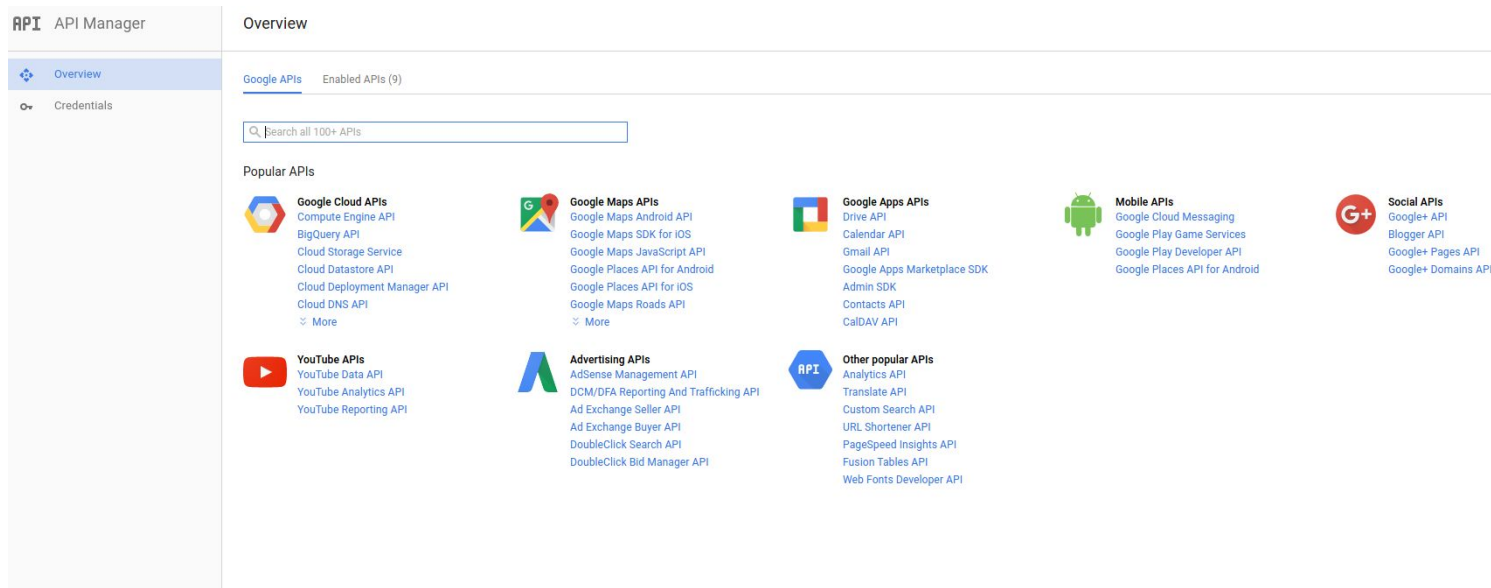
API API Manager

Overview

Credentials

Overview

Google APIs Enabled APIs (9)

Search all 100+ APIs

Popular APIs

Google Cloud APIs
Compute Engine API
BigQuery API
Cloud Storage Service
Cloud Datastore API
Cloud Deployment Manager API
Cloud DNS API
More

Google Maps APIs
Google Maps Android API
Google Maps SDK for iOS
Google Maps JavaScript API
Google Places API for Android
Google Places API for iOS
Google Maps Roads API
More

Google Apps APIs
Drive API
Calendar API
Gmail API
Google Apps Marketplace SDK
Admin SDK
Contacts API
CalDAV API

Mobile APIs
Google Cloud Messaging
Google Play Game Services
Google Play Developer API
Google Places API for Android

G+
Social APIs
Google+ API
Blogger API
Google+ Pages API
Google+ Domains API

YouTube APIs
YouTube Data API
YouTube Analytics API
YouTube Reporting API

Advertising APIs
AdSense Management API
DCM/DFA Reporting And Trafficking API
Ad Exchange Seller API
Ad Exchange Buyer API
DoubleClick Search API
DoubleClick Bid Manager API

API
Other popular APIs
Analytics API
Translate API
Custom Search API
URL Shortener API
PageSpeed Insights API
Fusion Tables API
Web Fonts Developer API